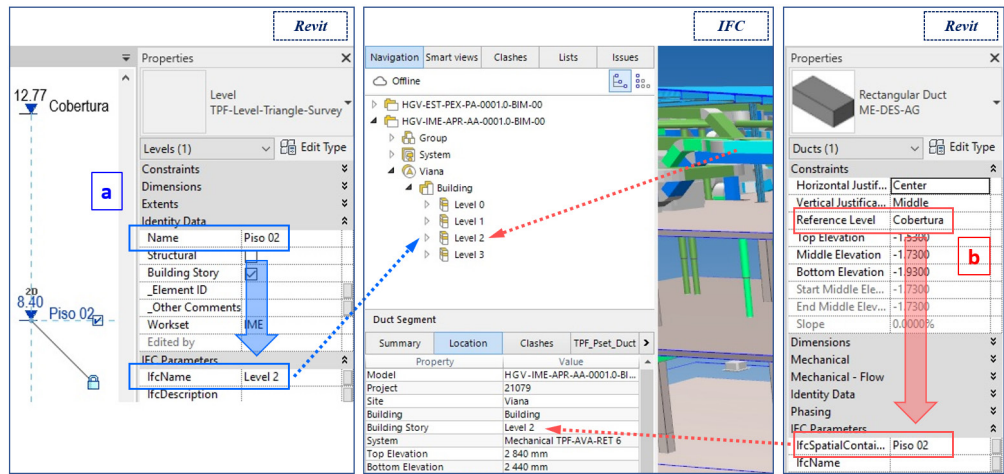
Revit

12.77 Cobertura

a

2D
8.40 Piso 02

Properties

Level
TPF-Level-Triangle-Survey

Levels (1) Edit Type

Constraints
Dimensions
Extents
Identity Data

| | |
|---|---|
| Name | Piso 02 |
| Structural | |
| Building Story | |
| _Element ID | |
| _Other Comments | |
| Workset | IME |
| Edited by | |

IFC Parameters

| | |
|---|---|
| IfcName | Level 2 |
| IfcDescription | |

IFC

Navigation Smart views Clashes Lists Issues

Offline

HGV-EST-PEX-PA-0001.0-BIM-00
HGV-IME-APR-AA-0001.0-BIM-00
Group
System
Viana
Building
Level 0
Level 1
Level 2
Level 3

Duct Segment

Summary Location Clashes TPF_Pset_Duct

| Property | Value |
|---|---|
| Model | HGV-IME-APR-AA-0001.0-BI... |
| Project | 21079 |
| Site | Viana |
| Building | Building |
| Building Story | Level 2 |
| System | Mechanical TPF-AVA-RET 6 |
| Top Elevation | 2 840 mm |
| Bottom Elevation | 2 440 mm |

Revit

Properties

Rectangular Duct
ME-DES-AG

Ducts (1) Edit Type

Constraints

| | |
|---|---|
| Horizontal Justif... | Center |
| Vertical Justifica... | Middle |
| Reference Level | Cobertura |
| Top Elevation | -1.5300 |
| Middle Elevation | -1.7300 |
| Bottom Elevation | -1.9300 |
| Start Middle Ele... | -1.7300 |
| End Middle Elev... | -1.7300 |
| Slope | 0.0000% |

b

Dimensions
Mechanical
Mechanical - Flow
Identity Data
Phasing
IFC Parameters

| | |
|---|---|
| IfcSpatialContai... | Piso 02 |
| IfcName | |